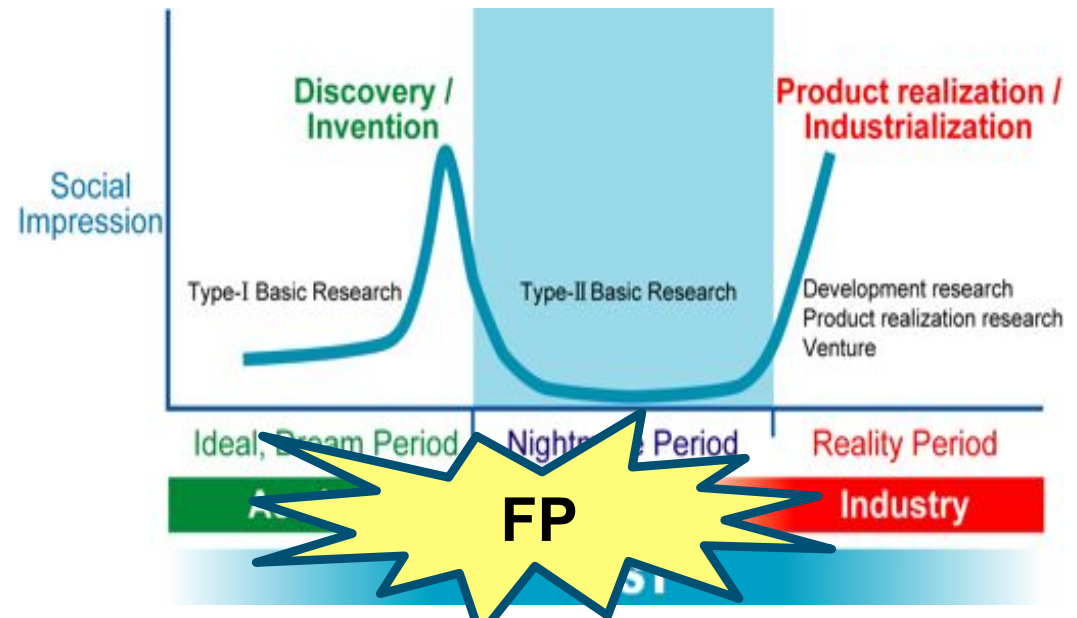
Discovery / Invention

Product realization / Industrialization

Social Impression

Type-I Basic Research

Type-II Basic Research

Development research
Product realization research
Venture

Ideal, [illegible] Period

Nightm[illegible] Period

Reality Period

A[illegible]

Industry

FP

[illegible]ST